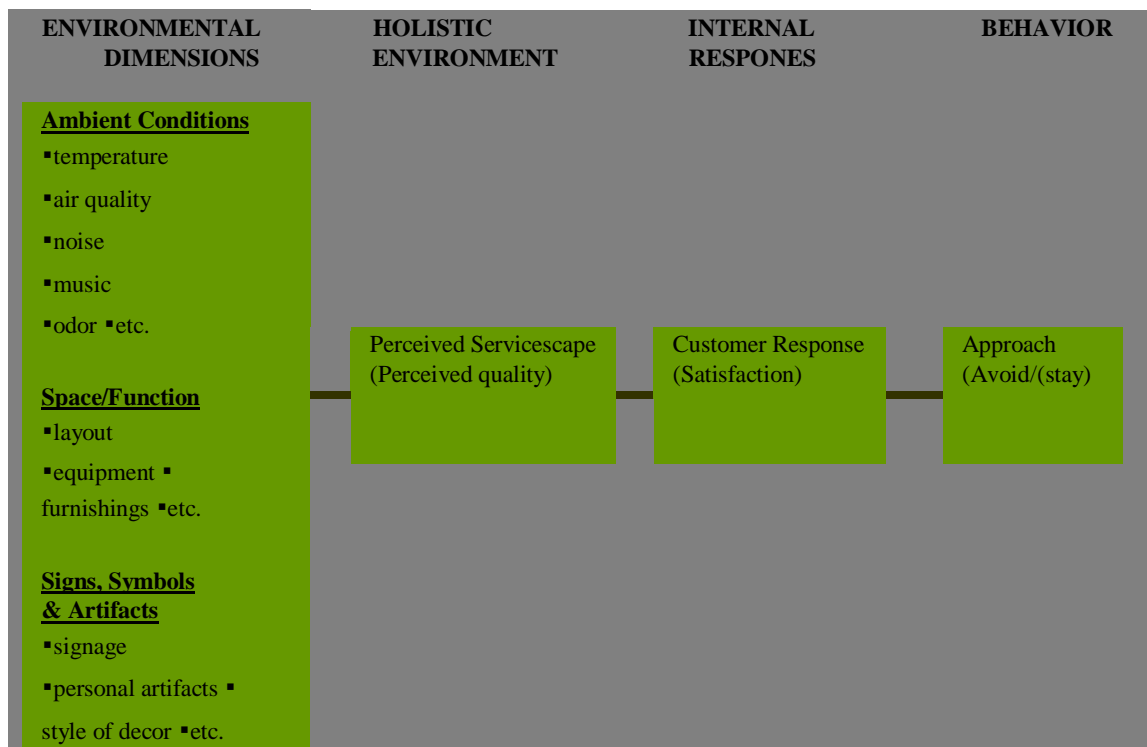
ENVIRONMENTAL DIMENSIONS

HOLISTIC ENVIRONMENT

INTERNAL RESPONES

BEHAVIOR

Ambient Conditions
▪temperature
▪air quality
▪noise
▪music
▪odor ▪etc.

Space/Function
▪layout
▪equipment ▪ furnishings ▪etc.

Signs, Symbols & Artifacts
▪signage
▪personal artifacts ▪ style of decor ▪etc.

Perceived Servicescape (Perceived quality)

Customer Response (Satisfaction)

Approach (Avoid/(stay)